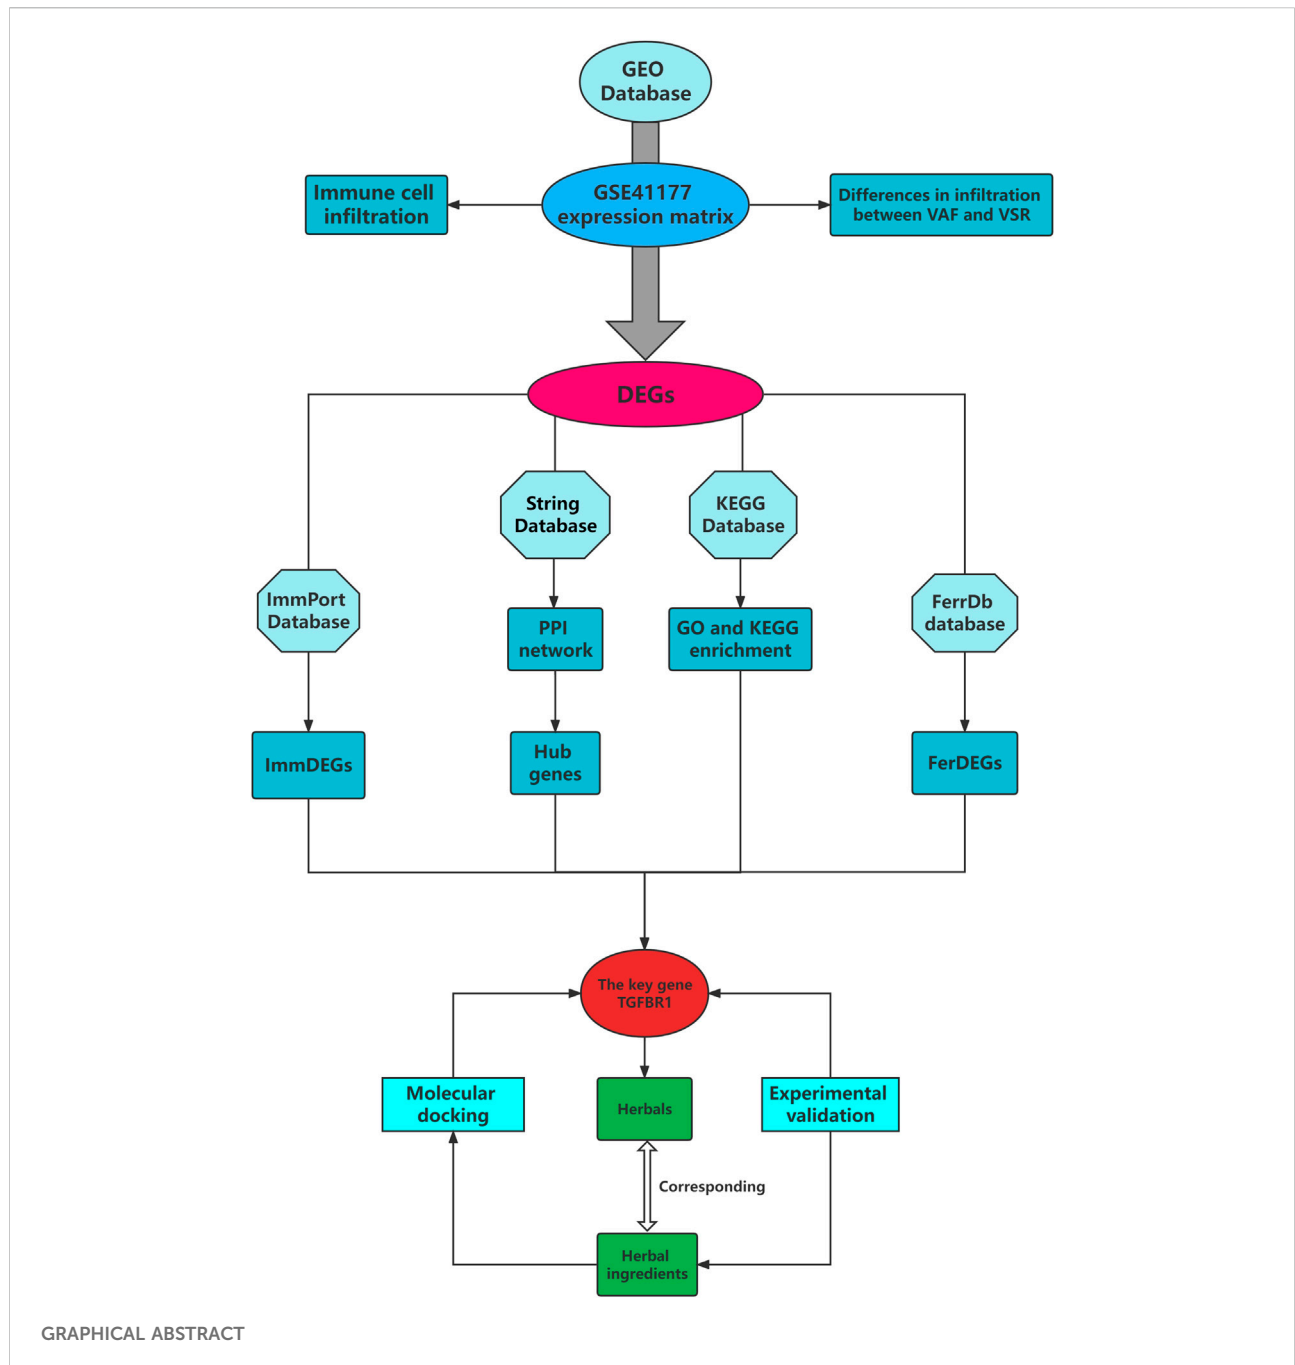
GEO Database

Immune cell infiltration

GSE41177 expression matrix

Differences in infiltration between VAF and VSR

DEGs

String Database

KEGG Database

ImmPort Database

PPI network

GO and KEGG enrichment

FerrDb database

ImmDEGs

Hub genes

FerDEGs

The key gene TGFBR1

Molecular docking

Herbals

Experimental validation

Corresponding

Herbal ingredients

GRAPHICAL ABSTRACT